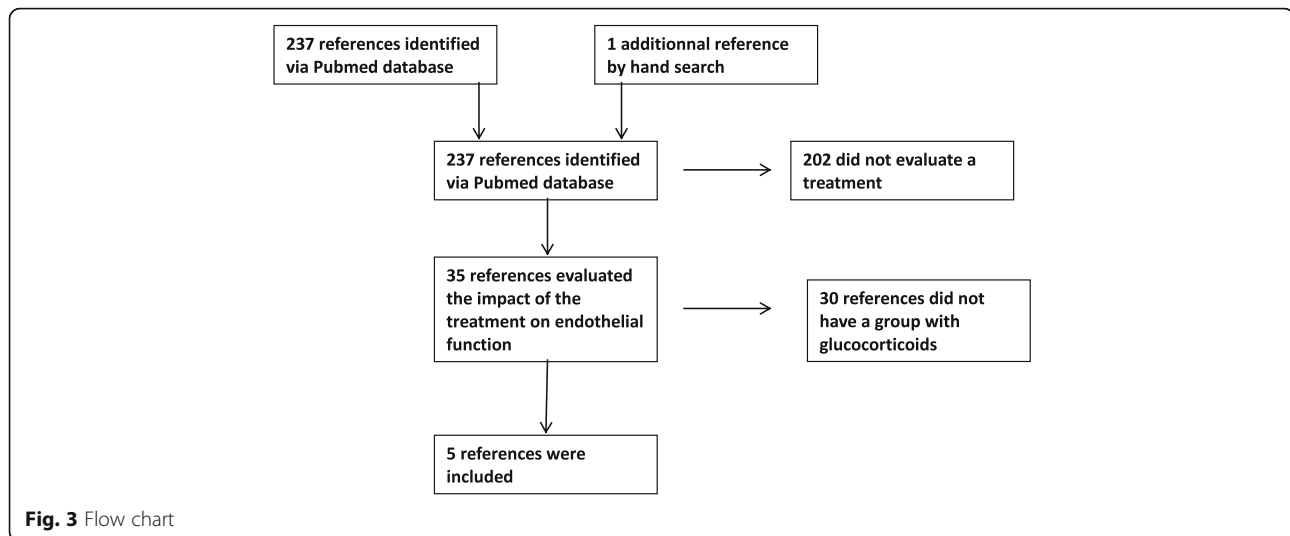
237 references identified via Pubmed database

1 additionnal reference by hand search

237 references identified via Pubmed database

202 did not evaluate a treatment

35 references evaluated the impact of the treatment on endothelial function

30 references did not have a group with glucocorticoids

5 references were included

Fig. 3 Flow chart